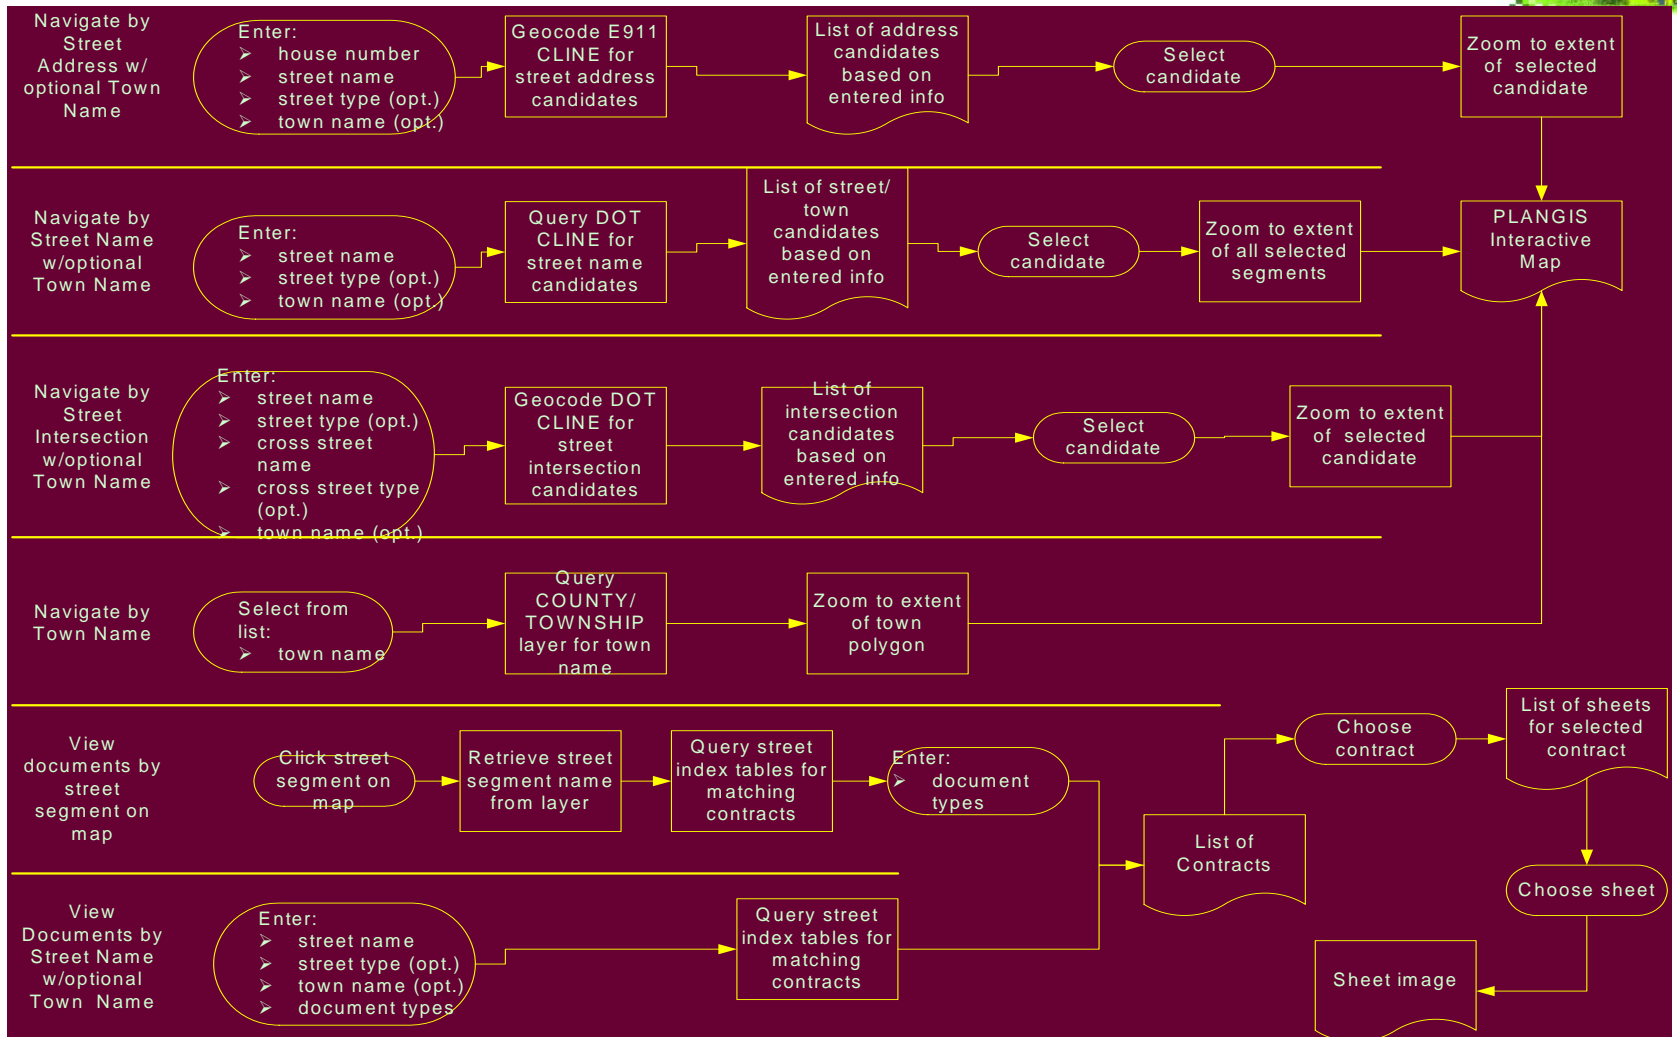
Navigate by Street Address w/ optional Town Name

Enter:
➢ house number
➢ street name
➢ street type (opt.)
➢ town name (opt.)

Geocode E911 CLINE for street address candidates

List of address candidates based on entered info

Select candidate

Zoom to extent of selected candidate

Navigate by Street Name w/optional Town Name

Enter:
➢ street name
➢ street type (opt.)
➢ town name (opt.)

Query DOT CLINE for street name candidates

List of street/ town candidates based on entered info

Select candidate

Zoom to extent of all selected segments

PLANGIS Interactive Map

Navigate by Street Intersection w/optional Town Name

Enter:
➢ street name
➢ street type (opt.)
➢ cross street name
➢ cross street type (opt.)
➢ town name (opt.)

Geocode DOT CLINE for street intersection candidates

List of intersection candidates based on entered info

Select candidate

Zoom to extent of selected candidate

Navigate by Town Name

Select from list:
➢ town name

Query COUNTY/ TOWNSHIP layer for town name

Zoom to extent of town polygon

View documents by street segment on map

Click street segment on map

Retrieve street segment name from layer

Query street index tables for matching contracts

Enter:
➢ document types

Choose contract

List of sheets for selected contract

List of Contracts

Choose sheet

View Documents by Street Name w/optional Town Name

Enter:
➢ street name
➢ street type (opt.)
➢ town name (opt.)
➢ document types

Query street index tables for matching contracts

Sheet image